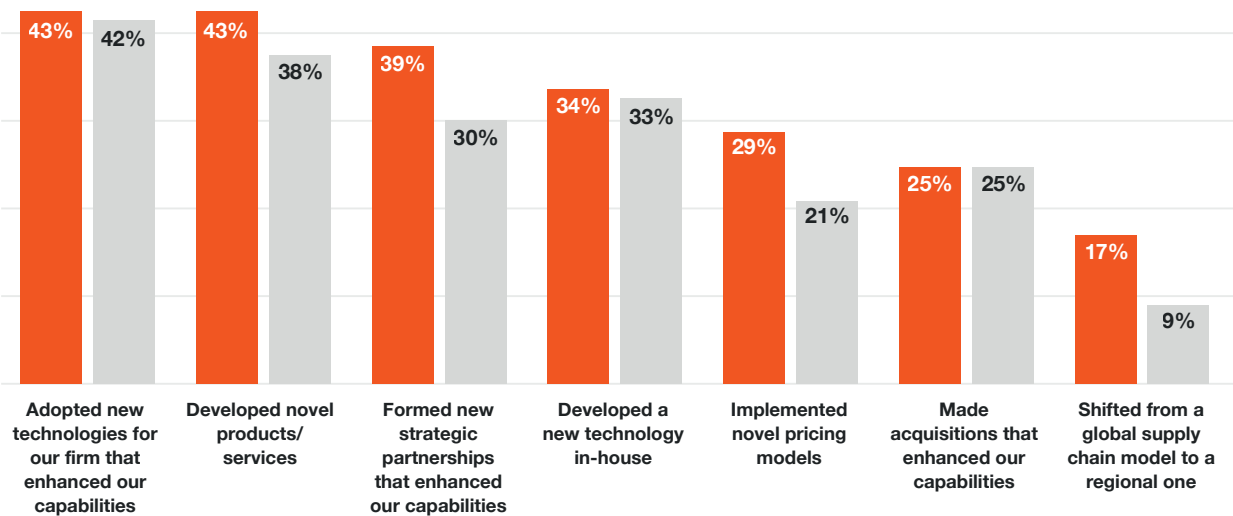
43% 42% 43% 38% 39% 30% 34% 33% 29% 21% 25% 25% 17% 9%

Adopted new technologies for our firm that enhanced our capabilities

Developed novel products/ services

Formed new strategic partnerships that enhanced our capabilities

Developed a new technology in-house

Implemented novel pricing models

Made acquisitions that enhanced our capabilities

Shifted from a global supply chain model to a regional one